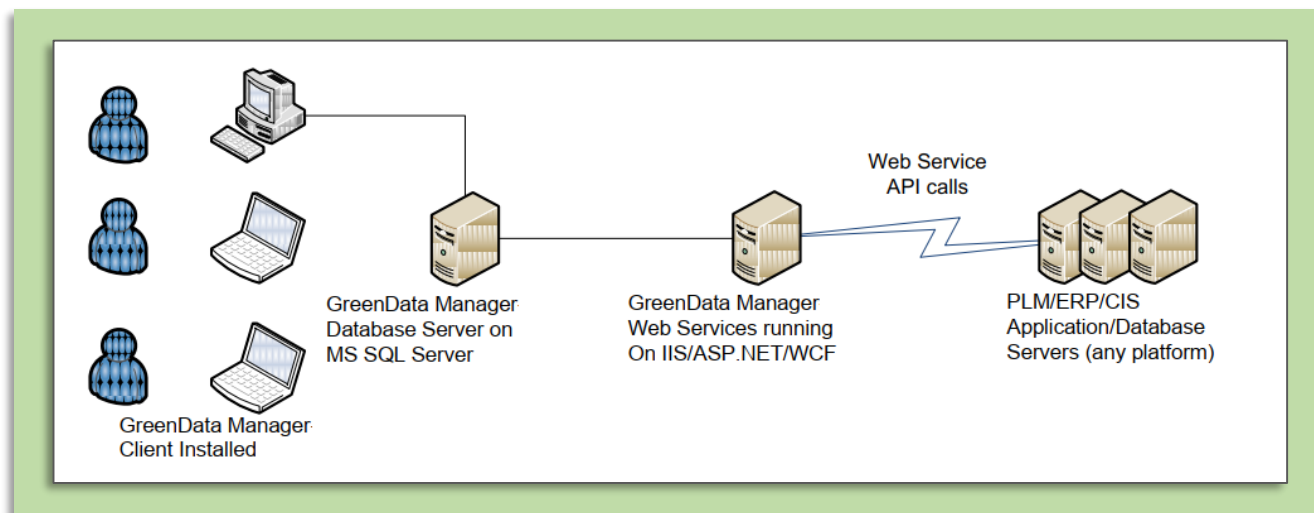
Web Service API calls

GreenData Manager Database Server on MS SQL Server

GreenData Manager Web Services running On IIS/ASP.NET/WCF

PLM/ERP/CIS Application/Database Servers (any platform)

GreenData Manager Client Installed